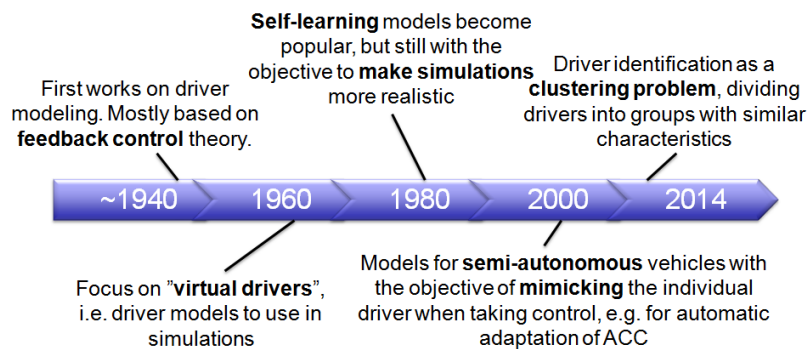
Self-learning models become popular, but still with the objective to make simulations more realistic

First works on driver modeling. Mostly based on feedback control theory.

Driver identification as a clustering problem, dividing drivers into groups with similar characteristics

~1940

1960

1980

2000

2014

Focus on ”virtual drivers”, i.e. driver models to use in simulations

Models for semi-autonomous vehicles with the objective of mimicking the individual driver when taking control, e.g. for automatic adaptation of ACC